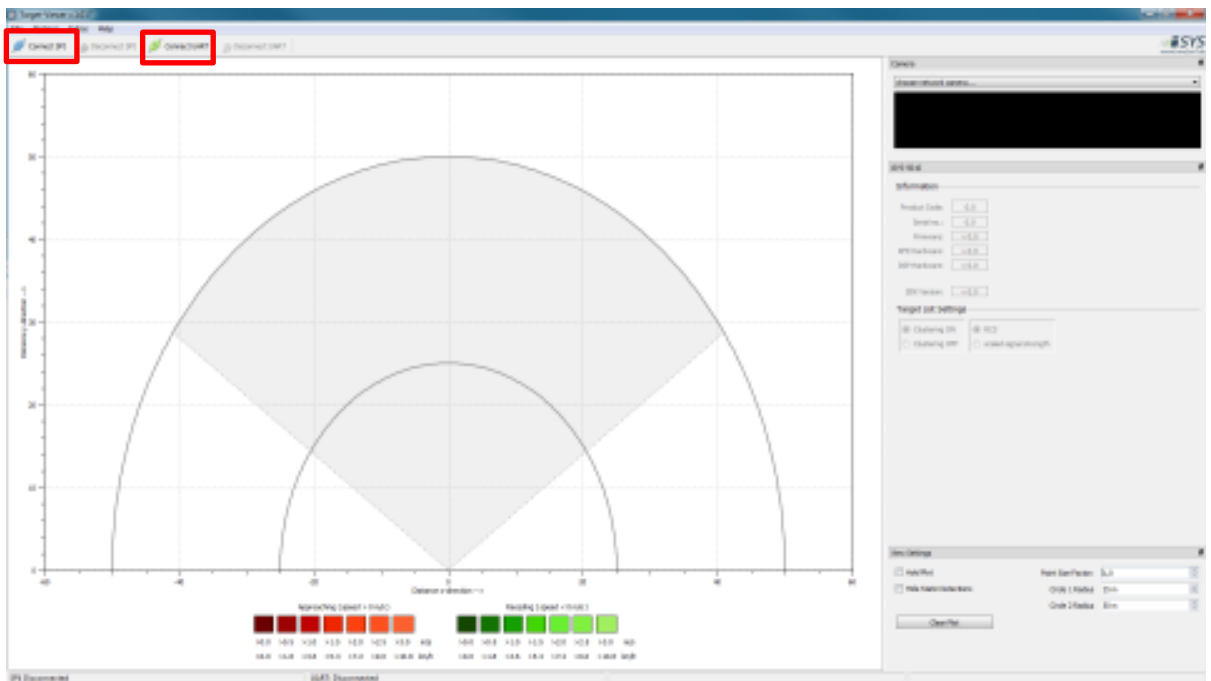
Target Viewer

Help

Connect SPI

Disconnect SPI

Connect UART

Disconnect UART

SYS

Camera

choose network camera...

Information

Product Code

Serial no.

Firmware

Target List Settings

Clustering ON

Clustering OFF

RCS

View Settings

Hold Plot

Point Size Factor

Circle 1 Radius

Circle 2 Radius

Clear Plot

60

50

40

30

20

10

0

-60

-40

-20

0

20

40

60

Distance x direction → m

Approaching Speed

Receding Speed

km/h

km/h

SPI Disconnected

UART Disconnected